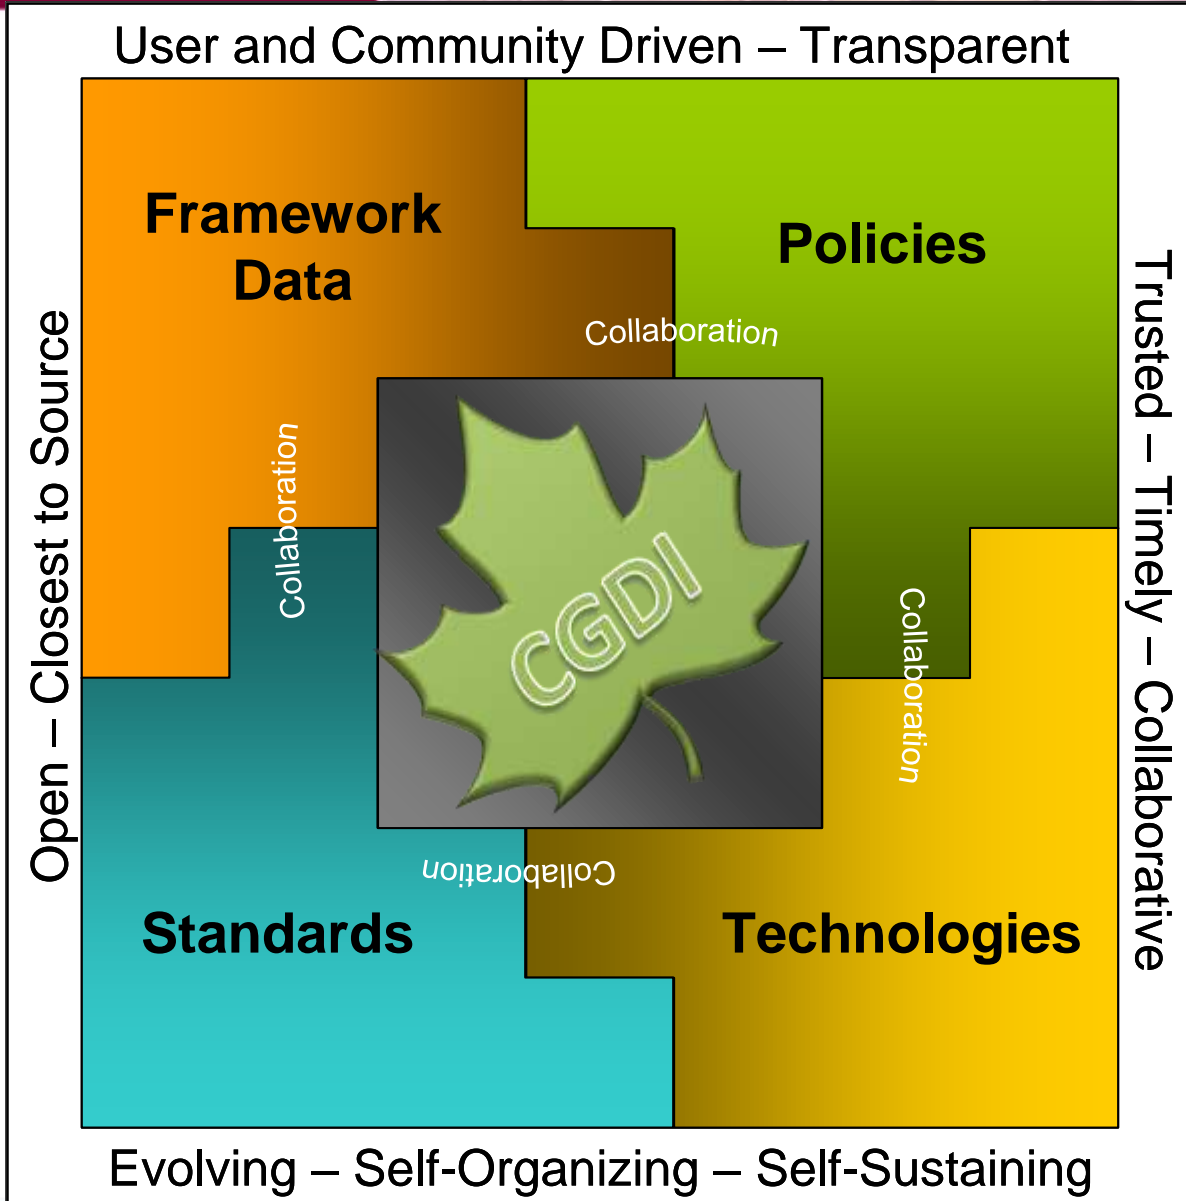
User and Community Driven – Transparent

Framework Data

Policies

Collaboration

Trusted – Timely – Collaborative

Open – Closest to Source

Collaboration

CGDI

Collaboration

Collaboration

Standards

Technologies

Evolving – Self-Organizing – Self-Sustaining